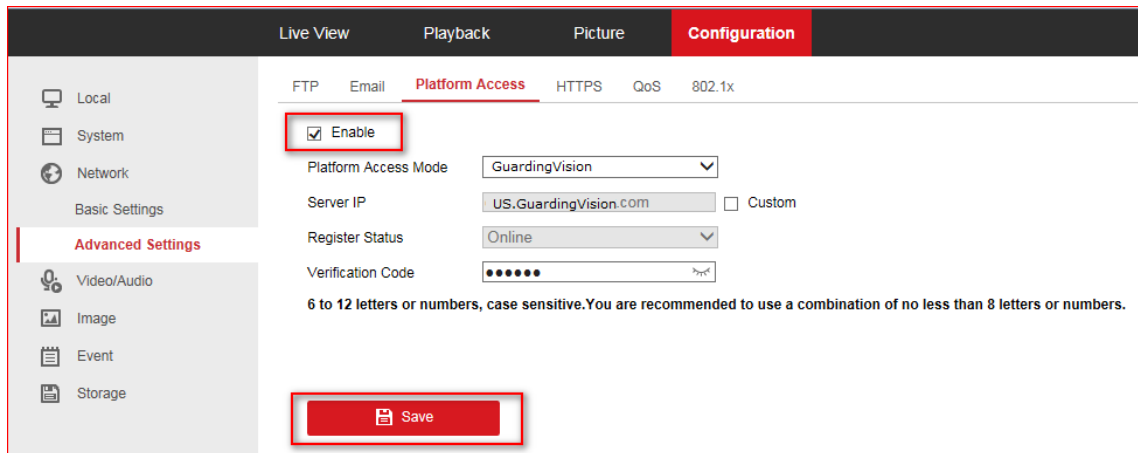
Live View Playback Picture Configuration

Local
System
Network
Basic Settings
Advanced Settings
Video/Audio
Image
Event
Storage

FTP Email Platform Access HTTPS QoS 802.1x

Enable

| | |
|---|---|
| Platform Access Mode | GuardingVision |
| Server IP | US.GuardingVision.com ☐ Custom |
| Register Status | Online |
| Verification Code | •••••• |

6 to 12 letters or numbers, case sensitive.You are recommended to use a combination of no less than 8 letters or numbers.

Save